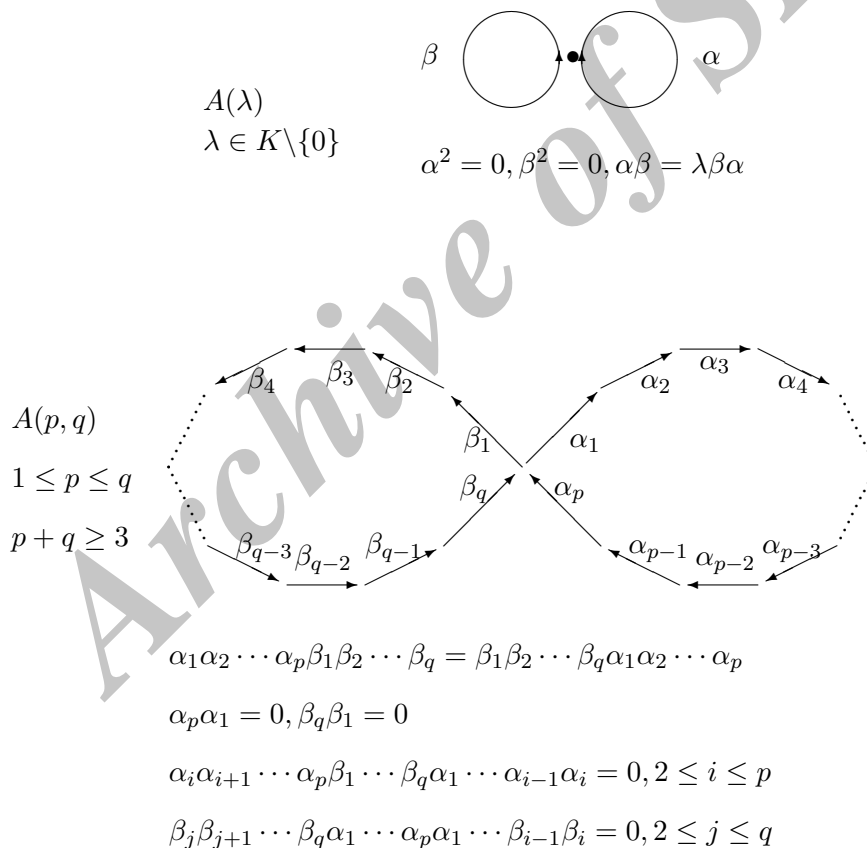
$\beta$ $\alpha$

$A(\lambda)$
$\lambda \in K\backslash\{0\}$

$\alpha^2 = 0, \beta^2 = 0, \alpha\beta = \lambda\beta\alpha$

$\beta_4$ $\beta_3$ $\beta_2$ $\alpha_2$ $\alpha_3$ $\alpha_4$

$A(p,q)$

$1 \leq p \leq q$

$p+q \geq 3$

$\beta_1$ $\alpha_1$ $\beta_q$ $\alpha_p$

$\beta_{q-3}$ $\beta_{q-2}$ $\beta_{q-1}$ $\alpha_{p-1}$ $\alpha_{p-2}$ $\alpha_{p-3}$

$\alpha_1\alpha_2\cdots\alpha_p\beta_1\beta_2\cdots\beta_q = \beta_1\beta_2\cdots\beta_q\alpha_1\alpha_2\cdots\alpha_p$

$\alpha_p\alpha_1 = 0, \beta_q\beta_1 = 0$

$\alpha_i\alpha_{i+1}\cdots\alpha_p\beta_1\cdots\beta_q\alpha_1\cdots\alpha_{i-1}\alpha_i = 0, 2 \leq i \leq p$

$\beta_j\beta_{j+1}\cdots\beta_q\alpha_1\cdots\alpha_p\alpha_1\cdots\beta_{i-1}\beta_i = 0, 2 \leq j \leq q$

Archive of SID